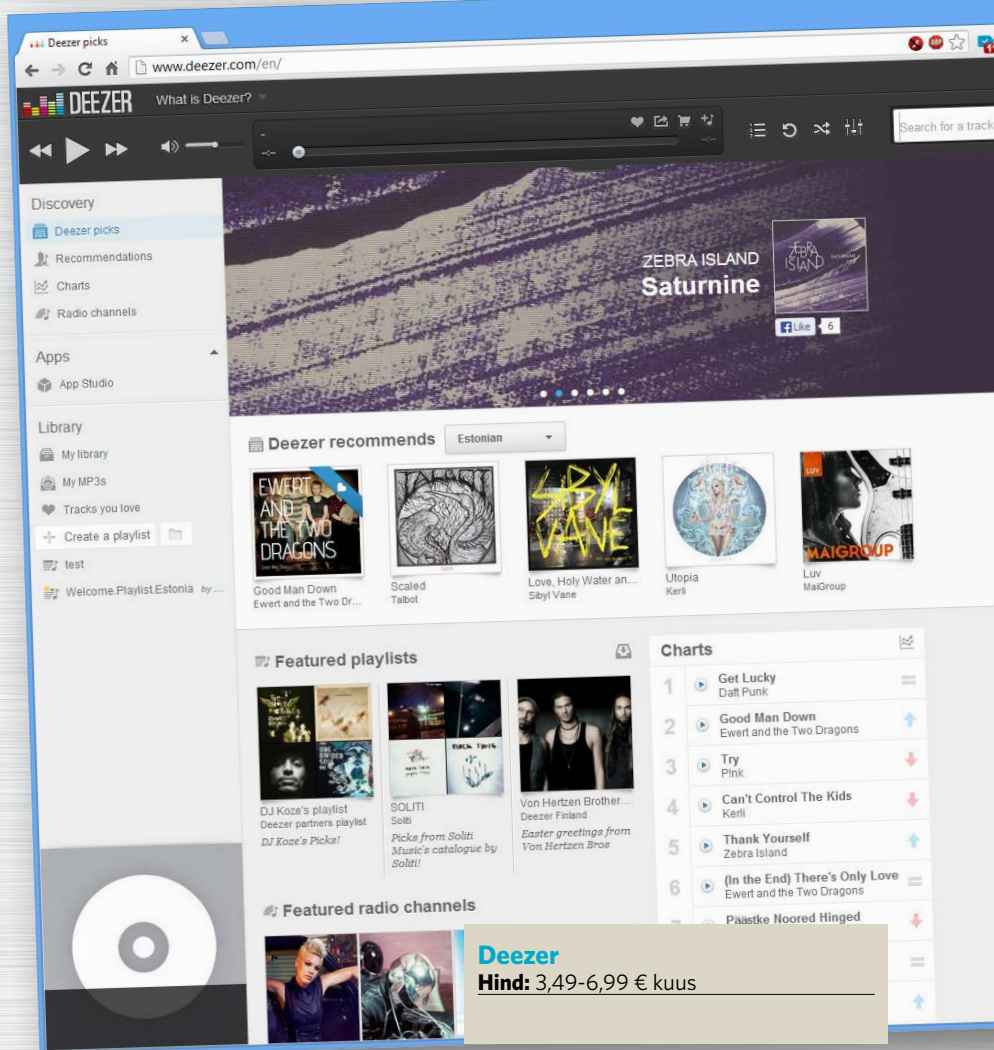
Deezer picks
www.deezer.com/en/
DEEZER What is Deezer?
Search for a track

Discovery
Deezer picks
Recommendations
Charts
Radio channels

Apps
App Studio

Library
My library
My MP3s
Tracks you love
Create a playlist
test
Welcome.Playlist.Estonia by ...

ZEBRA ISLAND
Saturnine
Like 6

Deezer recommends Estonian
Good Man Down
Ewert and the Two Dr...
Scaled
Talbot
Love, Holy Water an...
Sibyl Vane
Utopia
Kerli
Luv
MaiGroup

Featured playlists
DJ Koze's playlist
Deezer partners playlist
DJ Koze's Picks!
SOLITI
Soliti
Picks from Soliti Music's catalogue by Soliti!
Von Hertzen Brother...
Deezer Finland
Easter greetings from Von Hertzen Bros

Charts
1 Get Lucky
Daft Punk
2 Good Man Down
Ewert and the Two Dragons
3 Try
P!nk
4 Can't Control The Kids
Kerli
5 Thank Yourself
Zebra Island
6 (In the End) There's Only Love
Ewert and the Two Dragons
Päästke Noored Hinged

Featured radio channels

Deezer
Hind: 3,49-6,99 € kuus